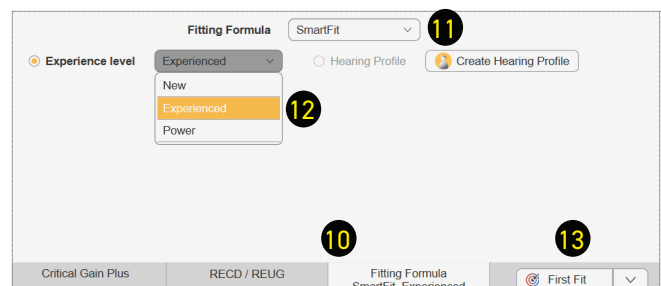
Fitting Formula SmartFit

11

Experience level Experienced

Hearing Profile

Create Hearing Profile

New

Experienced

12

Power

10

13

Critical Gain Plus

RECD / REUG

Fitting Formula SmartFit, Experienced

First Fit